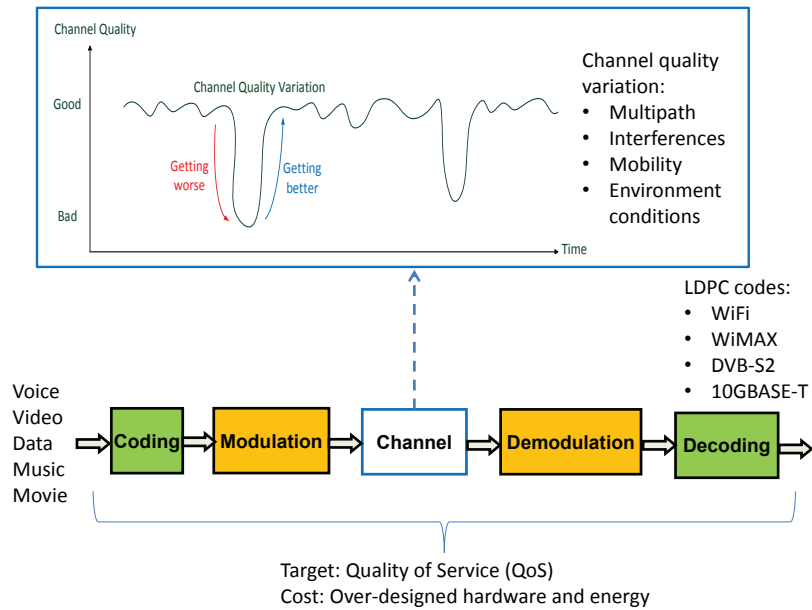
Channel Quality

Channel Quality Variation

Good

Getting worse

Getting better

Bad

Time

Channel quality variation:
• Multipath
• Interferences
• Mobility
• Environment conditions

LDPC codes:
• WiFi
• WiMAX
• DVB-S2
• 10GBASE-T

Voice
Video
Data
Music
Movie

Coding

Modulation

Channel

Demodulation

Decoding

Target: Quality of Service (QoS)
Cost: Over-designed hardware and energy